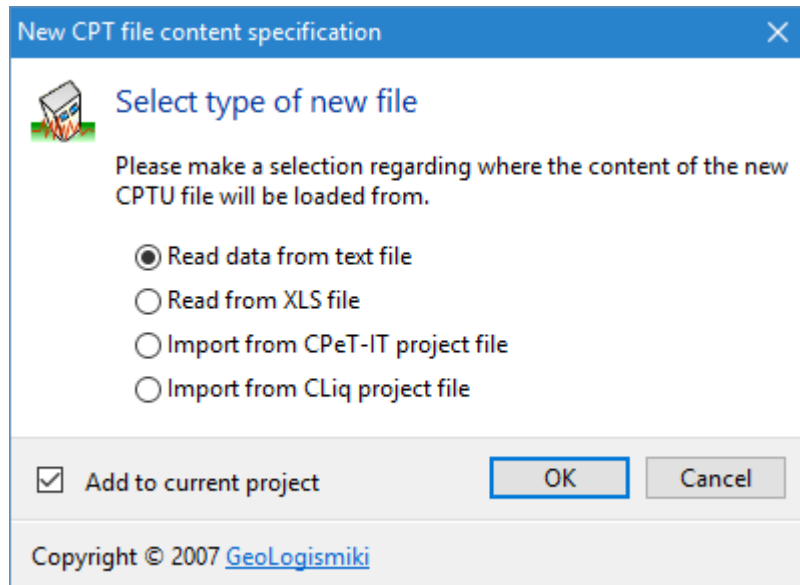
New CPT file content specification

Select type of new file

Please make a selection regarding where the content of the new CPTU file will be loaded from.

Read data from text file
Read from XLS file
Import from CPeT-IT project file
Import from CLiq project file

Add to current project

OK

Cancel

Copyright © 2007 GeoLogismiki